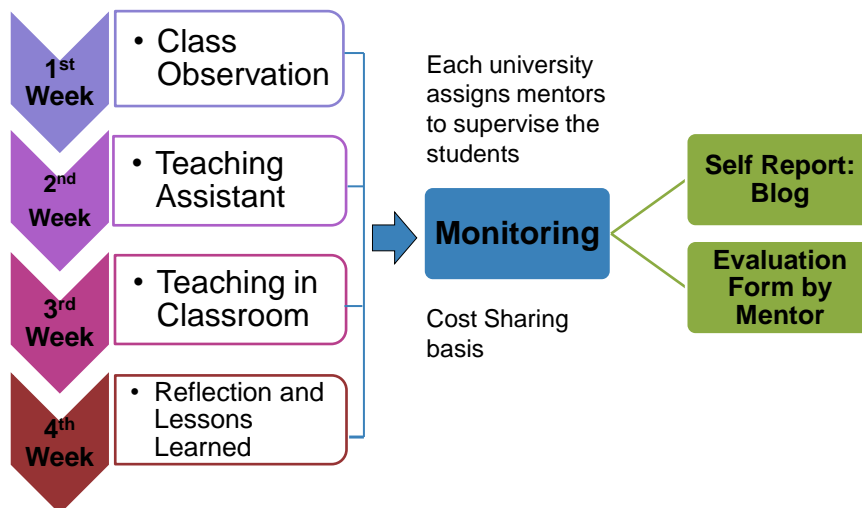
$1^{st}$ Week

• Class Observation

$2^{nd}$ Week

• Teaching Assistant

$3^{rd}$ Week

• Teaching in Classroom

$4^{th}$ Week

• Reflection and Lessons Learned

Each university assigns mentors to supervise the students

Monitoring

Cost Sharing basis

Self Report: Blog

Evaluation Form by Mentor